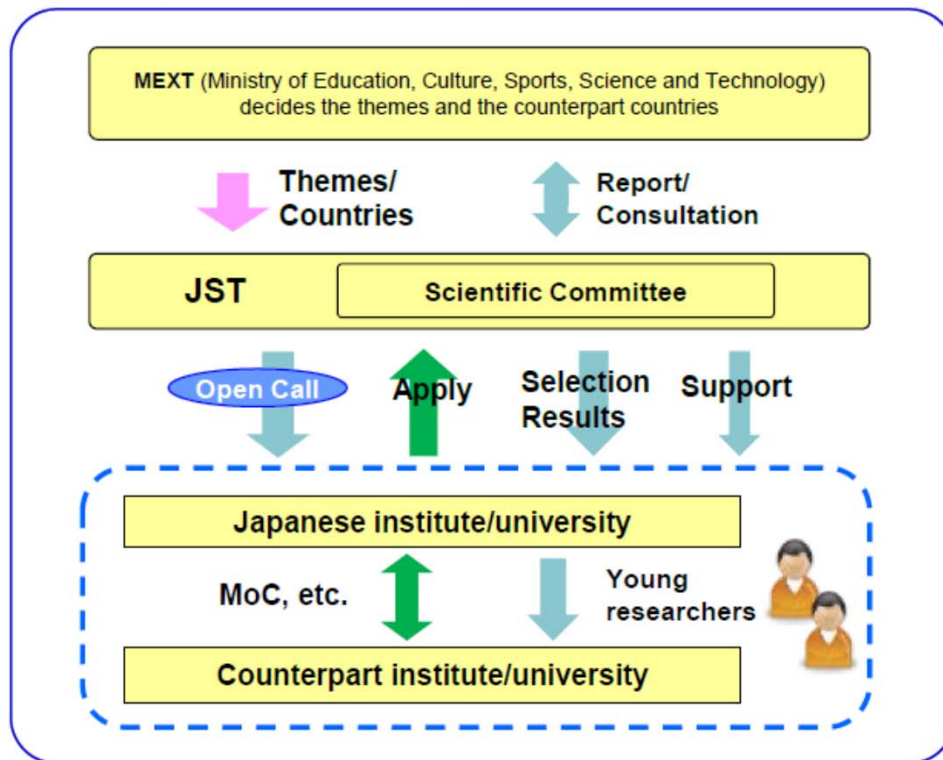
MEXT (Ministry of Education, Culture, Sports, Science and Technology) decides the themes and the counterpart countries

Themes/ Countries

Report/ Consultation

JST

Scientific Committee

Open Call

Apply

Selection Results

Support

Japanese institute/university

MoC, etc.

Young researchers

Counterpart institute/university